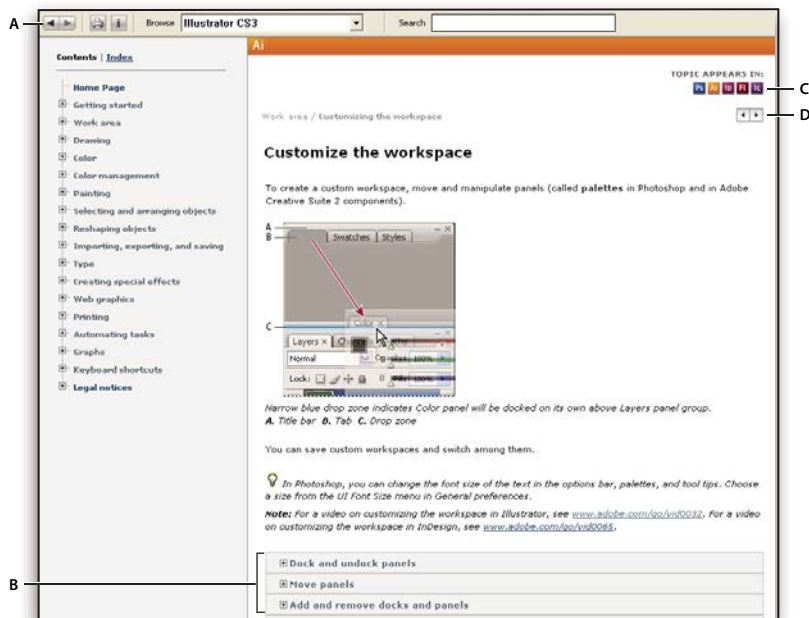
A

Browse Illustrator CS3

Search

Ai

Contents | Index

Home Page
Getting started
Work area
Drawing
Color
Color management
Painting
Selecting and arranging objects
Reshaping objects
Importing, exporting, and saving
Type
Creating special effects
Web graphics
Printing
Automating tasks
Graphs
Keyboard shortcuts
Legal notices

TOPIC APPEARS IN:

Ps Ai ID Fl IC

C

Work area / Customizing the workspace

D

Customize the workspace

To create a custom workspace, move and manipulate panels (called palettes in Photoshop and in Adobe Creative Suite 2 components).

A
B
Swatches Styles
C
Color
Layers Channels Paths
Normal
Opacity 100%
Lock:
Fill 100%

Narrow blue drop zone indicates Color panel will be docked on its own above Layers panel group.
A. Title bar B. Tab C. Drop zone

You can save custom workspaces and switch among them.

In Photoshop, you can change the font size of the text in the options bar, palettes, and tool tips. Choose a size from the UI Font Size menu in General preferences.

Note: For a video on customizing the workspace in Illustrator, see www.adobe.com/go/vid0032. For a video on customizing the workspace in InDesign, see www.adobe.com/go/vid0065.

B

Dock and undock panels
Move panels
Add and remove docks and panels